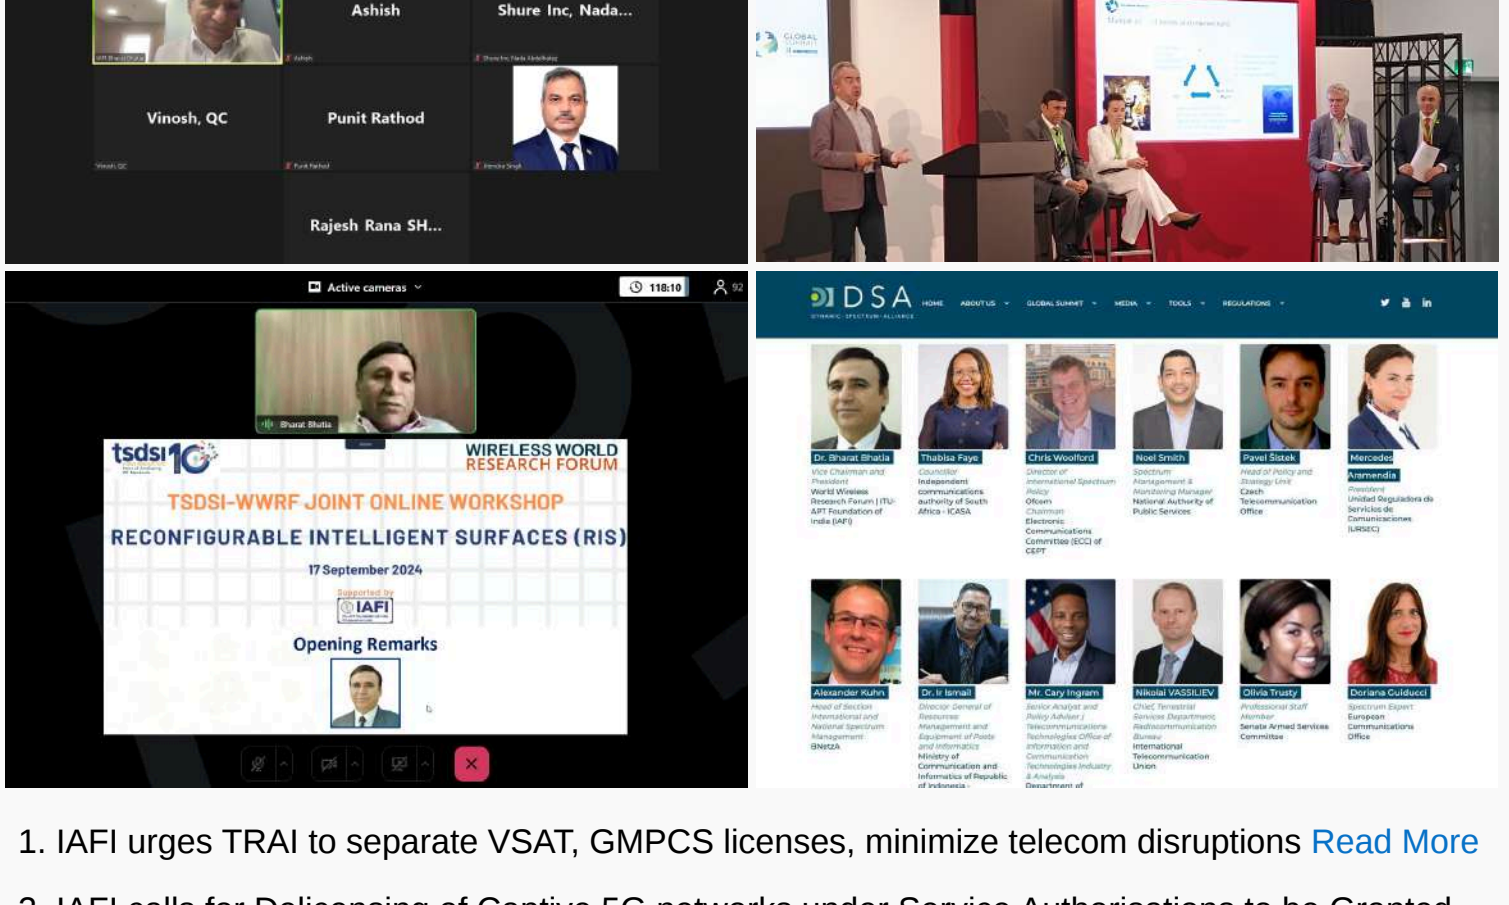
Ashish

Shure Inc, Nada...

Vinosh, QC

Punit Rathod

Rajesh Rana SH...

Active cameras

118:10

92

Bharat Bhatia

tsdsi 10

WIRELESS WORLD RESEARCH FORUM

TSDSI-WWRF JOINT ONLINE WORKSHOP

RECONFIGURABLE INTELLIGENT SURFACES (RIS)

17 September 2024

Supported by

IAFI

Opening Remarks

DSA

HOME ABOUT US GLOBAL SUMMIT MEDIA TOOLS REGULATIONS

Dr. Bharat Bhatia
Vice Chairman and President
World Wireless Research Forum | ITU-APT Foundation of India (IAFI)

Thabisa Faye
Councillor
Independent communications authority of South Africa - ICASA

Chris Woolford
Director of International Spectrum Policy
Ofcom
Chairman
Electronic Communications Committee (ECC) of CEPT

Noel Smith
Spectrum Management & Monitoring Manager
National Authority of Public Services

Pavel Sistek
Head of Policy and Strategy Unit
Czech Telecommunication Office

Mercedes Aramendia
President
Unidad Reguladora de Servicios de Comunicaciones (URSEC)

Alexander Kuhn
Head of Section International and National Spectrum Management
BNetzA

Dr. Ir Ismail
Director General of Resources Management and Equipment of Posts and Informatics
Ministry of Communication and Informatics of Republic of Indonesia

Mr. Cary Ingram
Senior Analyst and Policy Adviser
Telecommunications Technologies Office of Information and Communication Technologies Industry & Analysis
Department of

Nikolai VASSILIEV
Chief, Terrestrial Services Department
Radiocommunication Bureau
International Telecommunication Union

Olivia Trusty
Professional Staff Member
Senate Armed Services Committee

Doriana Guiducci
Spectrum Expert
European Communications Office

1. IAFI urges TRAI to separate VSAT, GMPCS licenses, minimize telecom disruptions Read More